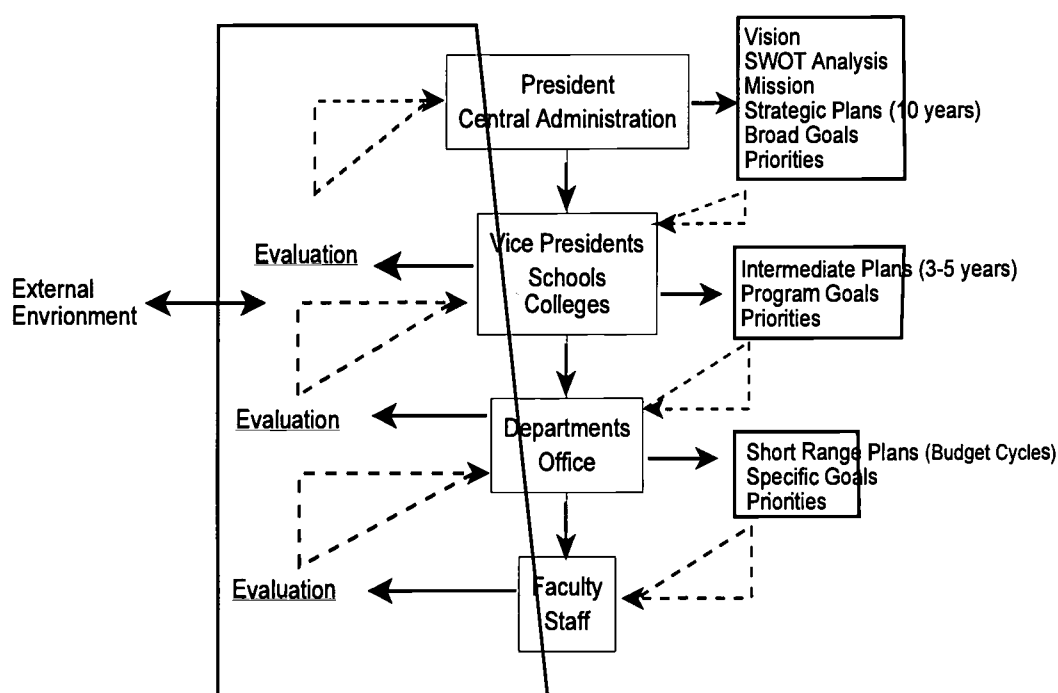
President
Central Administration

Vision
SWOT Analysis
Mission
Strategic Plans (10 years)
Broad Goals
Priorities

Evaluation

Vice Presidents
Schools
Colleges

Intermediate Plans (3-5 years)
Program Goals
Priorities

External
Envrionment

Evaluation

Departments
Office

Short Range Plans (Budget Cycles)
Specific Goals
Priorities

Evaluation

Faculty
Staff